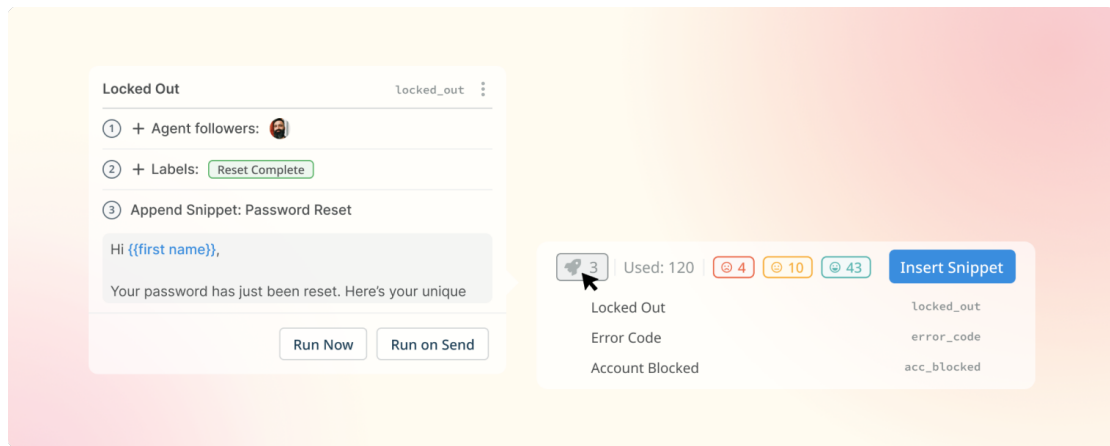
Locked Out locked_out

1 + Agent followers:

2 + Labels: Reset Complete

3 Append Snippet: Password Reset

Hi {{first name}},

Your password has just been reset. Here's your unique

Run Now Run on Send

3 Used: 120 4 10 43 Insert Snippet

Locked Out locked_out

Error Code error_code

Account Blocked acc_blocked